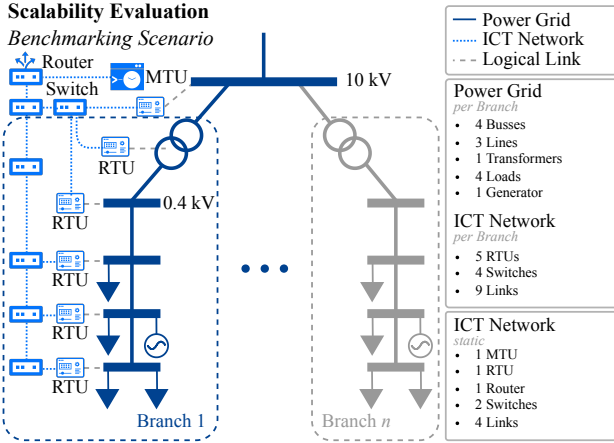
Scalability Evaluation
Benchmarking Scenario

Router
MTU
Switch
10 kV
RTU
RTU
0.4 kV
RTU
RTU
RTU
Branch 1
Branch $n$

Power Grid
ICT Network
Logical Link

Power Grid
per Branch
• 4 Busses
• 3 Lines
• 1 Transformers
• 4 Loads
• 1 Generator

ICT Network
per Branch
• 5 RTUs
• 4 Switches
• 9 Links

ICT Network
static
• 1 MTU
• 1 RTU
• 1 Router
• 2 Switches
• 4 Links